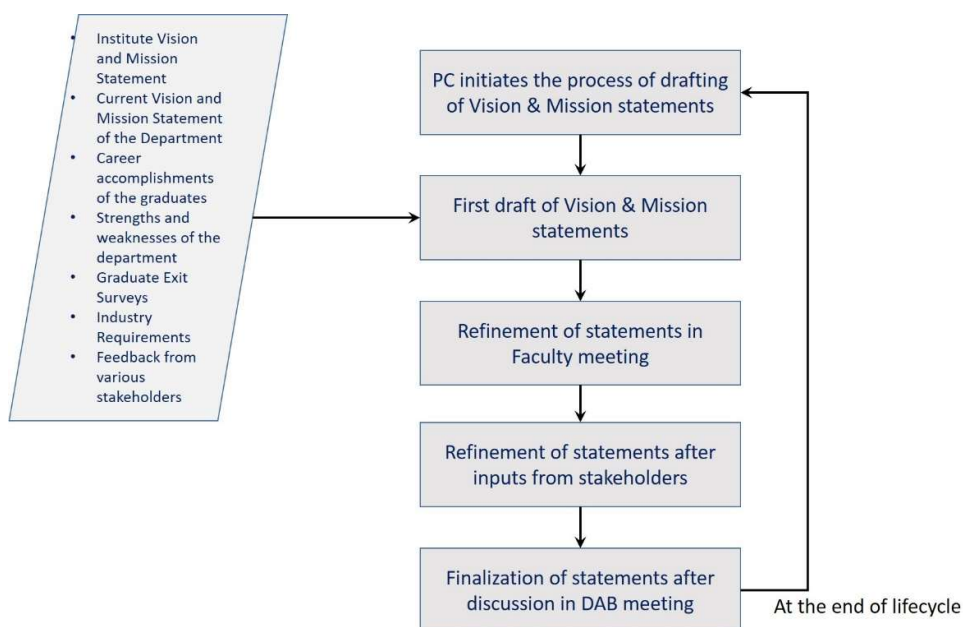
- Institute Vision and Mission Statement
- Current Vision and Mission Statement of the Department
- Career accomplishments of the graduates
- Strengths and weaknesses of the department
- Graduate Exit Surveys
- Industry Requirements
- Feedback from various stakeholders

PC initiates the process of drafting of Vision & Mission statements

First draft of Vision & Mission statements

Refinement of statements in Faculty meeting

Refinement of statements after inputs from stakeholders

Finalization of statements after discussion in DAB meeting

At the end of lifecycle